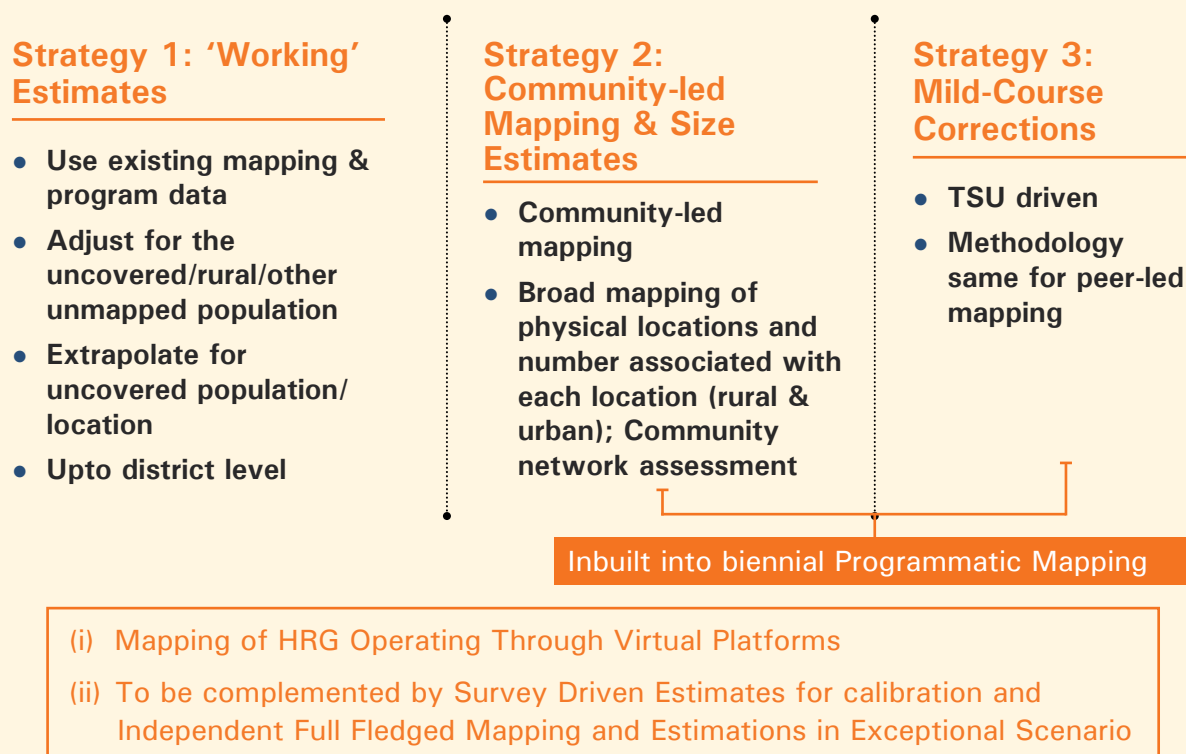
Strategy 1: 'Working' Estimates

- Use existing mapping & program data
- Adjust for the uncovered/rural/other unmapped population
- Extrapolate for uncovered population/ location
- Upto district level

Strategy 2: Community-led Mapping & Size Estimates

- Community-led mapping
- Broad mapping of physical locations and number associated with each location (rural & urban); Community network assessment

Strategy 3: Mild-Course Corrections

- TSU driven
- Methodology same for peer-led mapping

Inbuilt into biennial Programmatic Mapping

(i) Mapping of HRG Operating Through Virtual Platforms

(ii) To be complemented by Survey Driven Estimates for calibration and Independent Full Fledged Mapping and Estimations in Exceptional Scenario